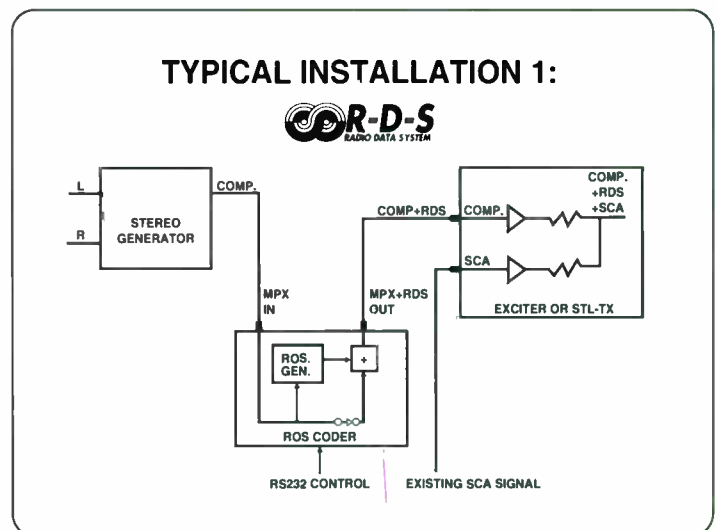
TYPICAL INSTALLATION 1:

R-D-S
RADIO DATA SYSTEM

L

R

STEREO GENERATOR

COMP.

MPX IN

COMP+RDS

MPX+RDS OUT

ROS. GEN.

+

ROS CODER

RS232 CONTROL

COMP.

SCA

COMP. +RDS +SCA

EXCITER OR STL-TX

EXISTING SCA SIGNAL